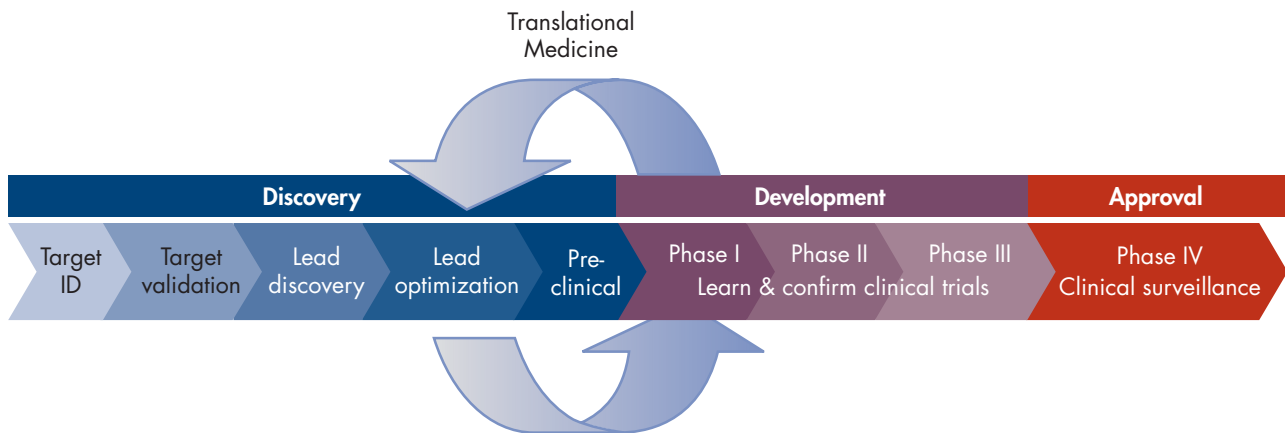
Translational Medicine

Discovery

Development

Approval

Target ID

Target validation

Lead discovery

Lead optimization

Pre-clinical

Phase I

Phase II

Phase III

Learn & confirm clinical trials

Phase IV
Clinical surveillance